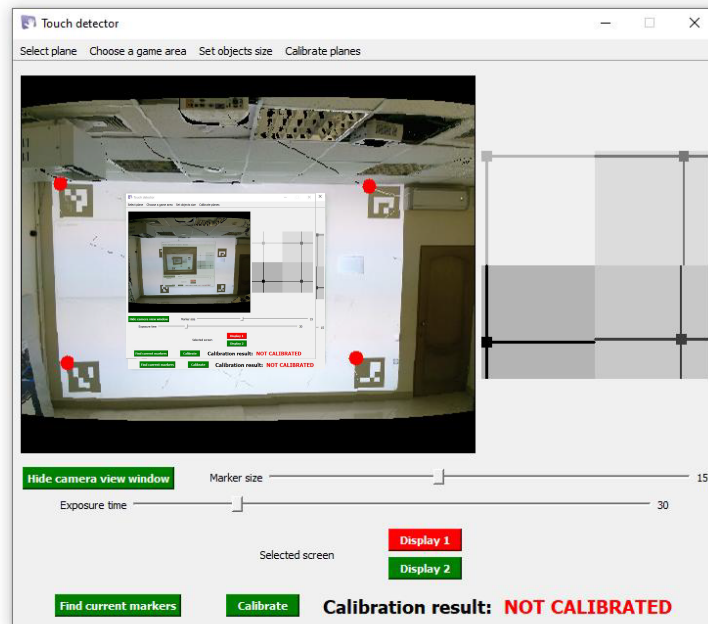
Touch detector

Select plane Choose a game area Set objects size Calibrate planes

Calibration result: NOT CALIBRATED

Calibration result: NOT CALIBRATED

Hide camera view window

Marker size

15

Exposure time

30

Selected screen

Display 1

Display 2

Find current markers

Calibrate

Calibration result: NOT CALIBRATED